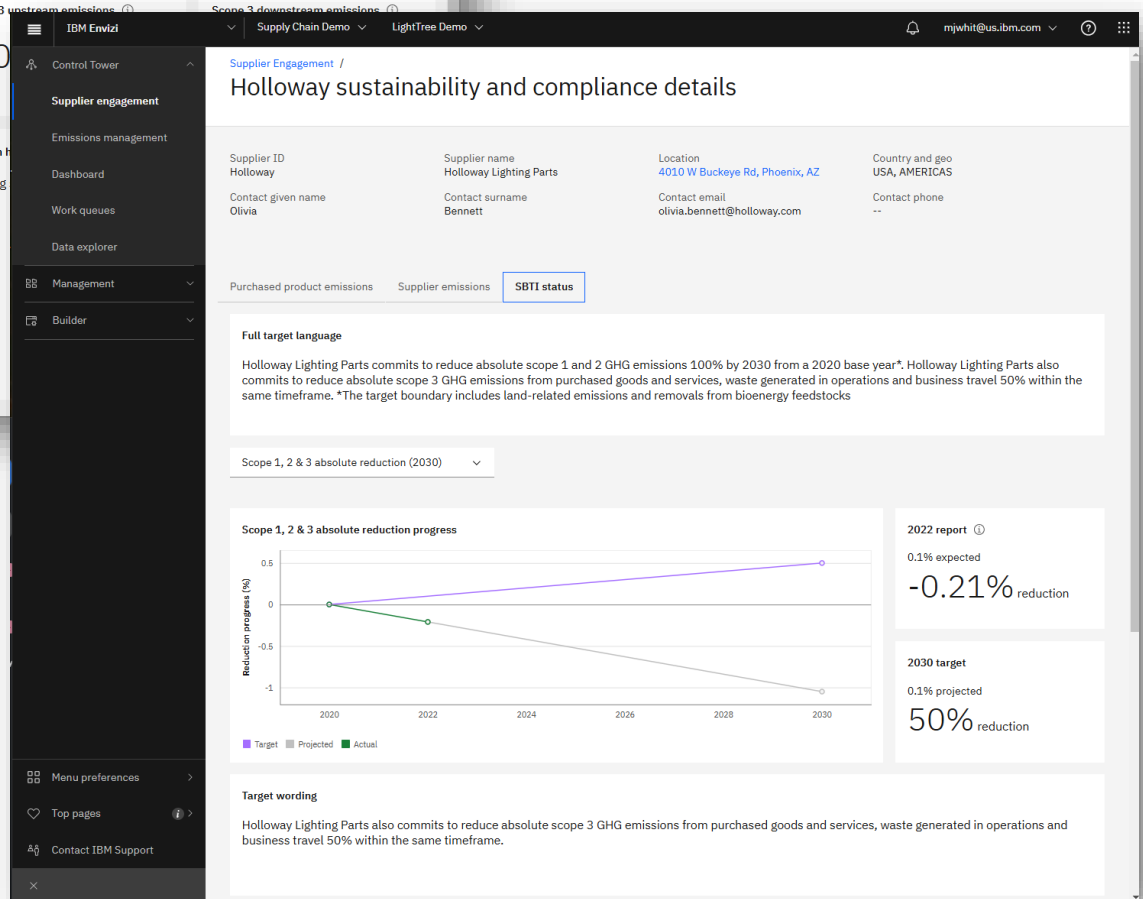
IBM Envizi

Supply Chain Demo

LightTree Demo

mjwhit@us.ibm.com

Control Tower

Supplier engagement

Emissions management

Dashboard

Work queues

Data explorer

Management

Builder

Menu preferences

Top pages

Contact IBM Support

Supplier Engagement /

Holloway sustainability and compliance details

Supplier ID
Holloway

Supplier name
Holloway Lighting Parts

Location
4010 W Buckeye Rd, Phoenix, AZ

Country and geo
USA, AMERICAS

Contact given name
Olivia

Contact surname
Bennett

Contact email
olivia.bennett@holloway.com

Contact phone
--

Purchased product emissions

Supplier emissions

SBTI status

Full target language

Holloway Lighting Parts commits to reduce absolute scope 1 and 2 GHG emissions 100% by 2030 from a 2020 base year*. Holloway Lighting Parts also commits to reduce absolute scope 3 GHG emissions from purchased goods and services, waste generated in operations and business travel 50% within the same timeframe. *The target boundary includes land-related emissions and removals from bioenergy feedstocks

Scope 1, 2 & 3 absolute reduction (2030)

Scope 1, 2 & 3 absolute reduction progress

Reduction progress (%)

0.5
0
-0.5
-1

2020 2022 2024 2026 2028 2030

Target Projected Actual

2022 report

0.1% expected

-0.21% reduction

2030 target

0.1% projected

50% reduction

Target wording

Holloway Lighting Parts also commits to reduce absolute scope 3 GHG emissions from purchased goods and services, waste generated in operations and business travel 50% within the same timeframe.